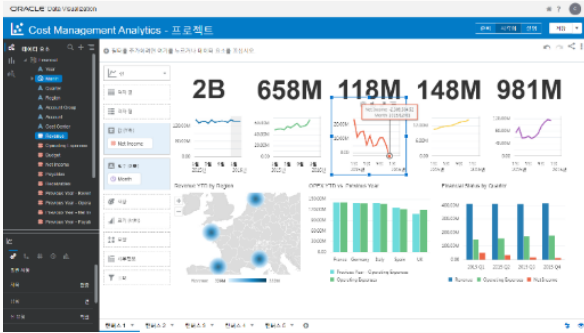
ORACLE Data Visualization

Cost Management Analytics - 프로젝트

준비 | 시각화 | 단계 | 저장

데이터 요소

Year
Month
Quarter
Region
Account Group
Account
Cost Center
Revenue
Operating Expense
Budget
Net Income
Payables
Receivables
Previous Year - Budget
Previous Year - Revenue
Previous Year - Operating
Previous Year - Cost Balance
Previous Year - Payable

필터를 추가하려면 여기를 누르거나 필드를 여기로 끌어 오십시오

라인

Net Income

Month

2B

658M

118M

148M

981M

Net Income: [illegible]
Month: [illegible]

Revenue YTD by Region

OPEX YTD vs. Previous Year

Financial Status by Quarter

France
Germany
Italy
Spain
UK

Previous Year - Operating Expense
Operating Expense

Revenue
Operating Expense
Net Income

캔버스 1
캔버스 2
캔버스 3
캔버스 4
캔버스 5